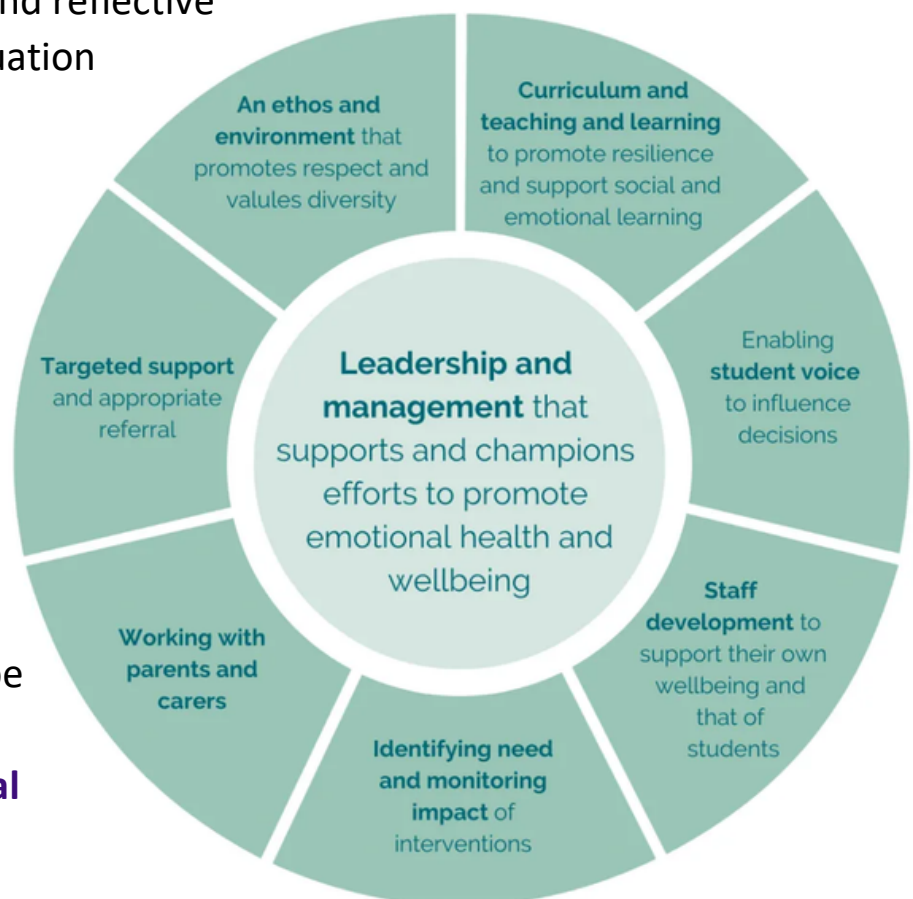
nd reflective
uation

An ethos and environment that promotes respect and values diversity

Curriculum and teaching and learning to promote resilience and support social and emotional learning

Enabling student voice to influence decisions

Staff development to support their own wellbeing and that of students

Identifying need and monitoring impact of interventions

Working with parents and carers

Targeted support and appropriate referral

Leadership and management that supports and champions efforts to promote emotional health and wellbeing

e

al